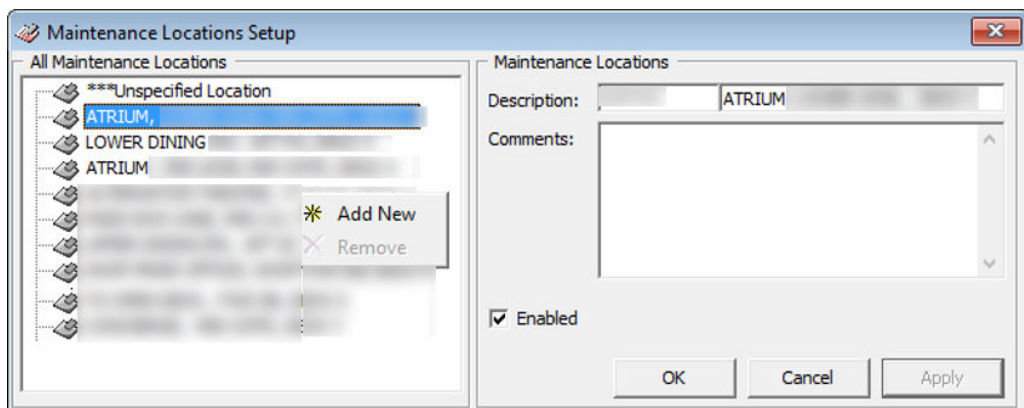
Maintenance Locations Setup

All Maintenance Locations

***Unspecified Location
ATRIUM, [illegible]
LOWER DINING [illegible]
ATRIUM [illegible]
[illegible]
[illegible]
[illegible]
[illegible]
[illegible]
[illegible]

Add New
Remove

Maintenance Locations

Description: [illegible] ATRIUM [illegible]

Comments:

Enabled

OK
Cancel
Apply